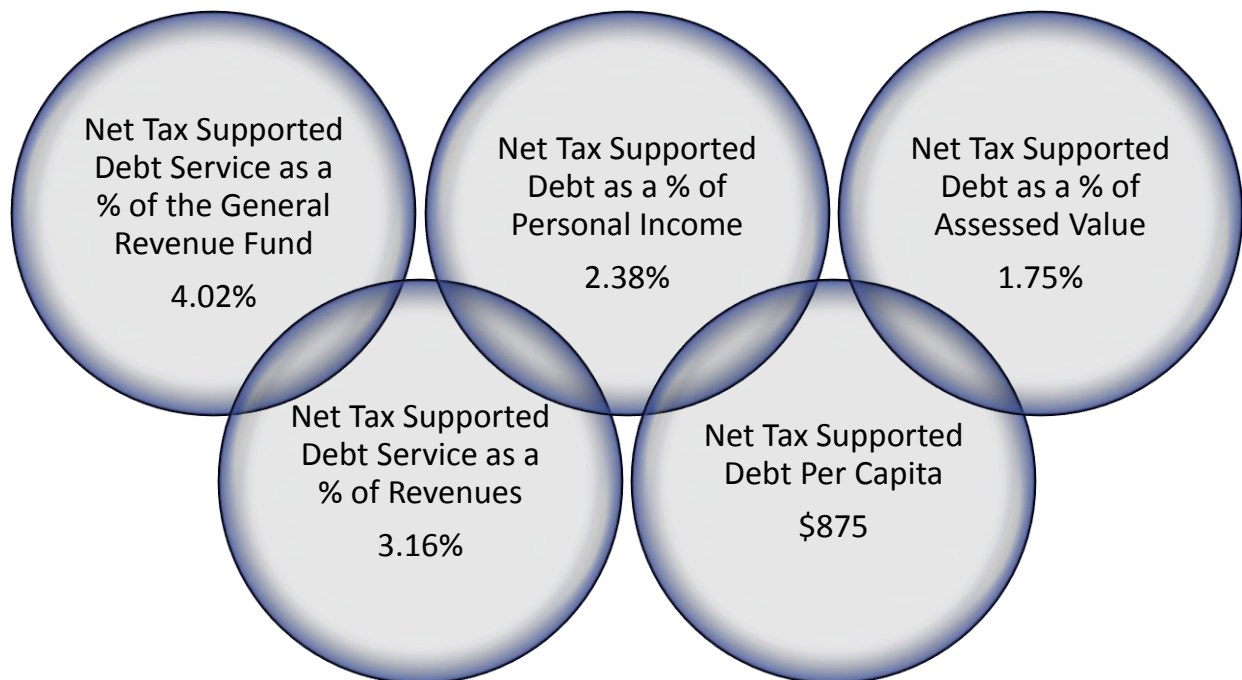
Net Tax Supported Debt Service as a % of the General Revenue Fund

4.02%

Net Tax Supported Debt as a % of Personal Income

2.38%

Net Tax Supported Debt as a % of Assessed Value

1.75%

Net Tax Supported Debt Service as a % of Revenues

3.16%

Net Tax Supported Debt Per Capita

\$875